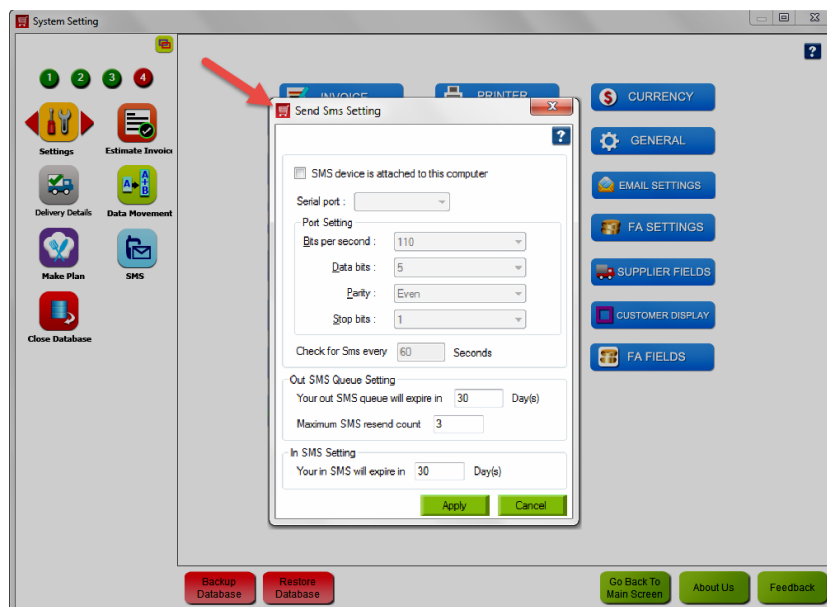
System Setting

?

1 2 3 4

Settings

Estimate Invoic

Delivery Details

Data Movement

Make Plan

SMS

Close Database

INVOICE

PRINTER

CURRENCY

GENERAL

EMAIL SETTINGS

FA SETTINGS

SUPPLIER FIELDS

CUSTOMER DISPLAY

FA FIELDS

Send Sms Setting

?

SMS device is attached to this computer

Serial port :

Port Setting

Bits per second : 110

Data bits : 5

Parity : Even

Stop bits : 1

Check for Sms every 60 Seconds

Out SMS Queue Setting

Your out SMS queue will expire in 30 Day(s)

Maximum SMS resend count 3

In SMS Setting

Your in SMS will expire in 30 Day(s)

Apply

Cancel

Backup Database

Restore Database

Go Back To Main Screen

About Us

Feedback